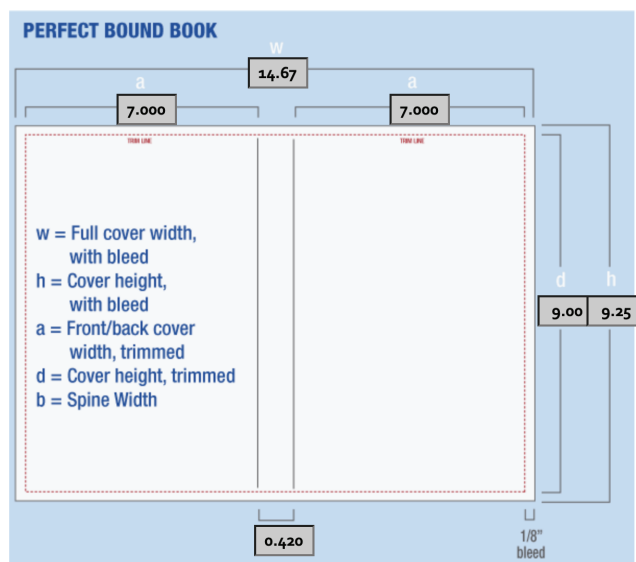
PERFECT BOUND BOOK

w

14.67

a

7.000

a

7.000

TRIM LINE

TRIM LINE

w = Full cover width, with bleed
h = Cover height, with bleed
a = Front/back cover width, trimmed
d = Cover height, trimmed
b = Spine Width

d

h

9.00

9.25

0.420

1/8" bleed